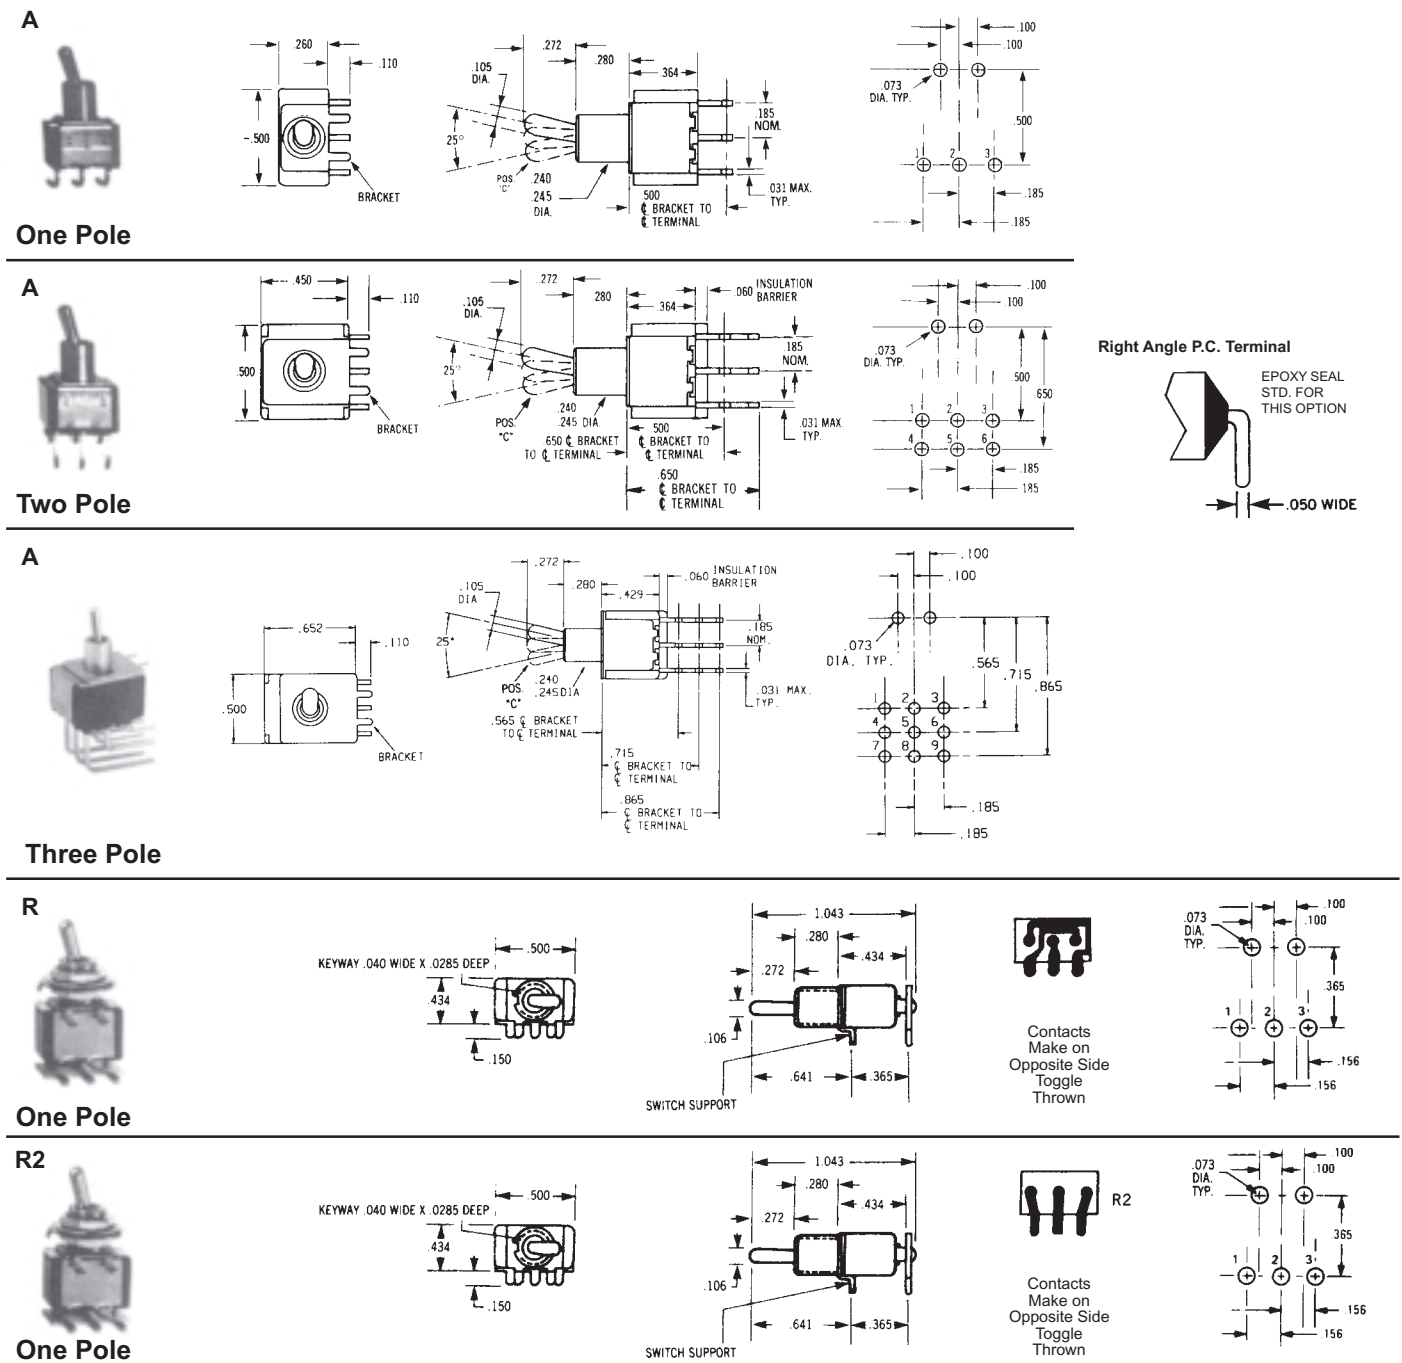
A

One Pole

.260
.110
.500
BRACKET

.105 DIA.
.272
.280
.364
25°
.185 NOM.
POS. "C"
.240
.245 DIA.
.500
℄ BRACKET TO ℄ TERMINAL
.031 MAX. TYP.

.100
.100
.073 DIA. TYP.
.500
1
2
3
.185
.185

A

Two Pole

.450
.110
.500
BRACKET

.105 DIA.
.272
.280
.364
.060 INSULATION BARRIER
25°
.185 NOM.
POS. "C"
.240
.245 DIA
.650 ℄ BRACKET TO ℄ TERMINAL
.500
℄ BRACKET TO ℄ TERMINAL
.031 MAX. TYP.
.650
℄ BRACKET TO ℄ TERMINAL

.100
.100
.073 DIA. TYP.
.500
.650
1
2
3
4
5
6
.185
.185

Right Angle P.C. Terminal
EPOXY SEAL STD. FOR THIS OPTION
.050 WIDE

A

Three Pole

.652
.110
.500
BRACKET

.105 DIA
.272
.280
.429
.060 INSULATION BARRIER
25°
.185 NOM.
POS. "C"
.240
.245 DIA
.565 ℄ BRACKET TO ℄ TERMINAL
.031 MAX. TYP.
.715
℄ BRACKET TO ℄ TERMINAL
.865
℄ BRACKET TO ℄ TERMINAL

.100
.100
.073 DIA. TYP.
.565
.715
.865
1
2
3
4
5
6
7
8
9
.185
.185

R

One Pole

KEYWAY .040 WIDE X .0285 DEEP
.500
.434
.150

1.043
.280
.434
.272
.106
.641
.365
SWITCH SUPPORT

Contacts Make on Opposite Side Toggle Thrown

.073 DIA. TYP.
.100
.100
.365
1
2
3
.156
.156

R2

One Pole

KEYWAY .040 WIDE X .0285 DEEP
.500
.434
.150

1.043
.280
.434
.272
.106
.641
.365
SWITCH SUPPORT

R2

Contacts Make on Opposite Side Toggle Thrown

.073 DIA. TYP.
.100
.100
.365
1
2
3
.156
.156